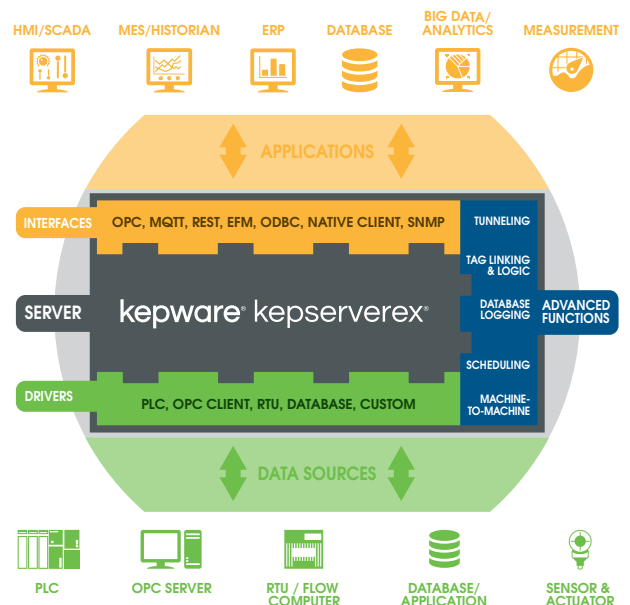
HMI/SCADA
MES/HISTORIAN
ERP
DATABASE
BIG DATA/ ANALYTICS
MEASUREMENT

APPLICATIONS

INTERFACES
OPC, MQTT, REST, EFM, ODBC, NATIVE CLIENT, SNMP
TUNNELING
TAG LINKING & LOGIC
SERVER
kepware® kepserverex®
DATABASE LOGGING
ADVANCED FUNCTIONS
SCHEDULING
DRIVERS
PLC, OPC CLIENT, RTU, DATABASE, CUSTOM
MACHINE-TO-MACHINE

DATA SOURCES

PLC
OPC SERVER
RTU / FLOW COMPUTER
DATABASE/ APPLICATION
SENSOR & ACTUATOR